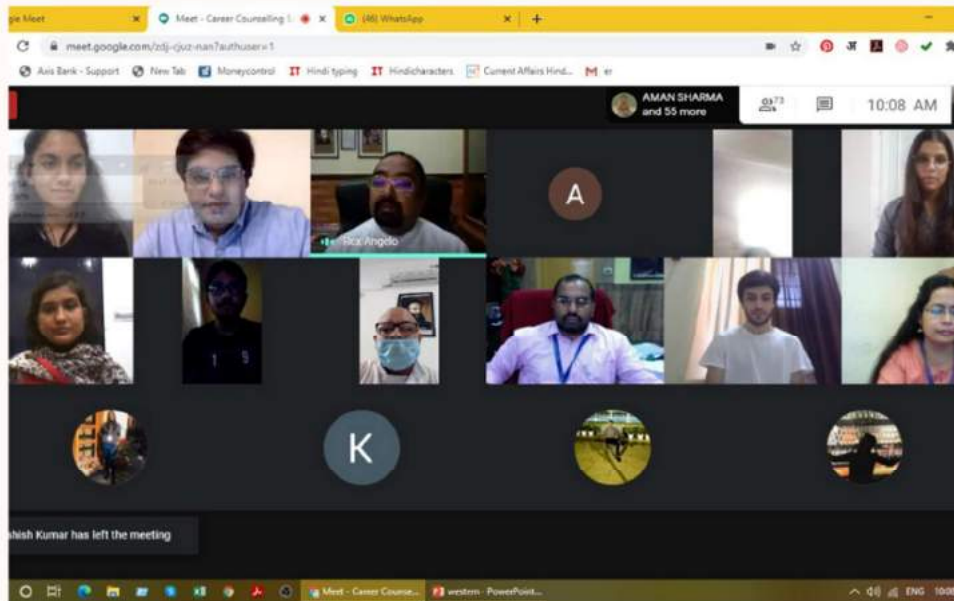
gle Meet
Meet - Career Counselling
(46) WhatsApp
meet.google.com/zdj-cjuz-nan?authuser=1
Axis Bank - Support New Tab Moneycontrol Hindi typing Hindicharacters Current Affairs Hind...
AMAN SHARMA and 55 more
73
10:08 AM
A
Rex Angelo
K
ahish Kumar has left the meeting
Meet - Career Counse...
western - PowerPoint...
ENG 10:0